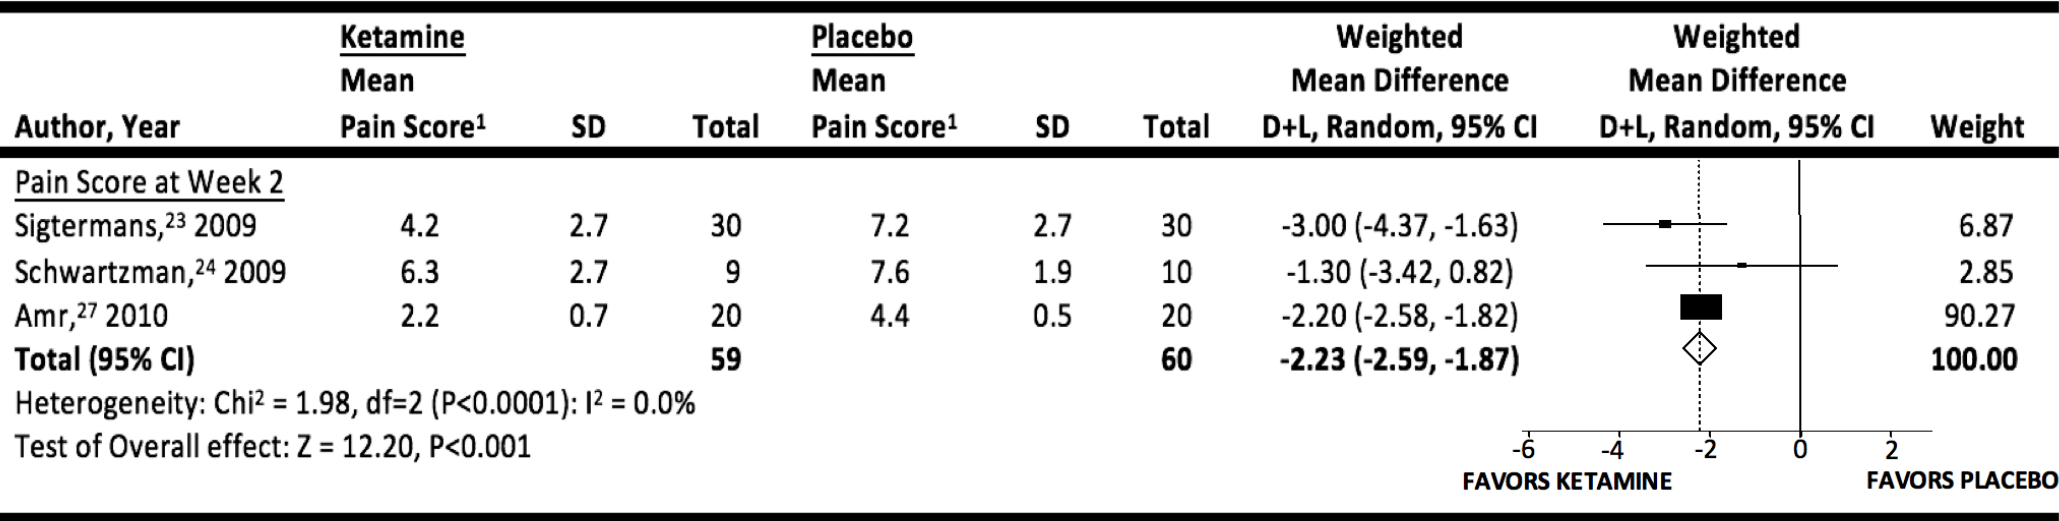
| Author, Year | Ketamine Mean Pain Score$^1$ | SD | Total | Placebo Mean Pain Score$^1$ | SD | Total | Weighted Mean Difference D+L, Random, 95% CI | Weighted Mean Difference D+L, Random, 95% CI | Weight |
|---|---|---|---|---|---|---|---|---|---|
| Pain Score at Week 2 | | | | | | | | | |
| Sigtermans,$^{23}$ 2009 | 4.2 | 2.7 | 30 | 7.2 | 2.7 | 30 | -3.00 (-4.37, -1.63) | | 6.87 |
| Schwartzman,$^{24}$ 2009 | 6.3 | 2.7 | 9 | 7.6 | 1.9 | 10 | -1.30 (-3.42, 0.82) | | 2.85 |
| Amr,$^{27}$ 2010 | 2.2 | 0.7 | 20 | 4.4 | 0.5 | 20 | -2.20 (-2.58, -1.82) | | 90.27 |
| **Total (95% CI)** | | | **59** | | | **60** | **-2.23 (-2.59, -1.87)** | | **100.00** |

Heterogeneity: Chi$^2$ = 1.98, df=2 (P<0.0001): I$^2$ = 0.0%
Test of Overall effect: Z = 12.20, P<0.001

-6 -4 -2 0 2
FAVORS KETAMINE
FAVORS PLACEBO